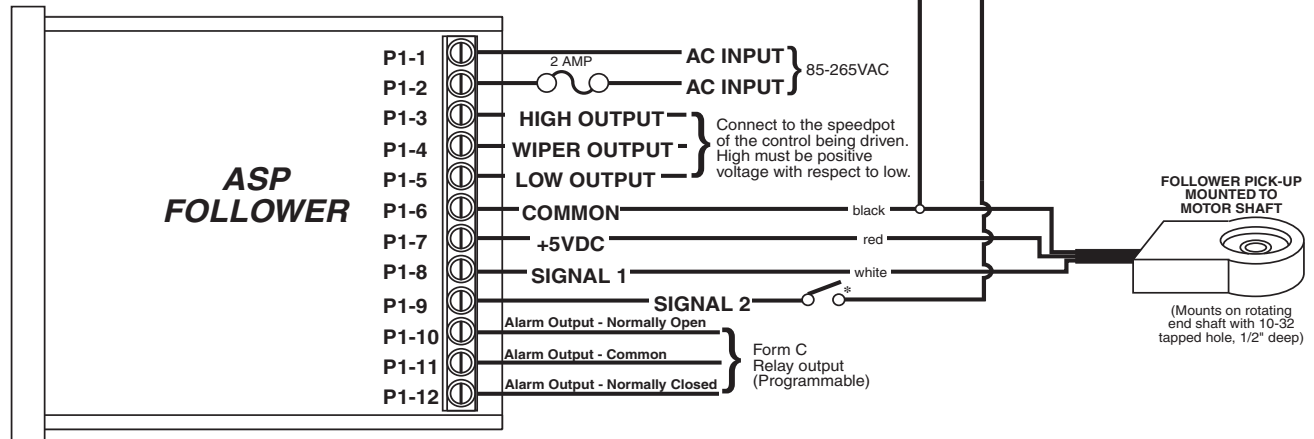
ASP FOLLOWER

P1-1
P1-2
P1-3
P1-4
P1-5
P1-6
P1-7
P1-8
P1-9
P1-10
P1-11
P1-12

2 AMP

AC INPUT
AC INPUT
85-265VAC

HIGH OUTPUT
WIPER OUTPUT
LOW OUTPUT

Connect to the speedpot of the control being driven. High must be positive voltage with respect to low.

COMMON
+5VDC
SIGNAL 1
SIGNAL 2

black
red
white
*

Alarm Output - Normally Open
Alarm Output - Common
Alarm Output - Normally Closed

Form C Relay output (Programmable)

FOLLOWER PICK-UP MOUNTED TO MOTOR SHAFT

(Mounts on rotating end shaft with 10-32 tapped hole, 1/2" deep)